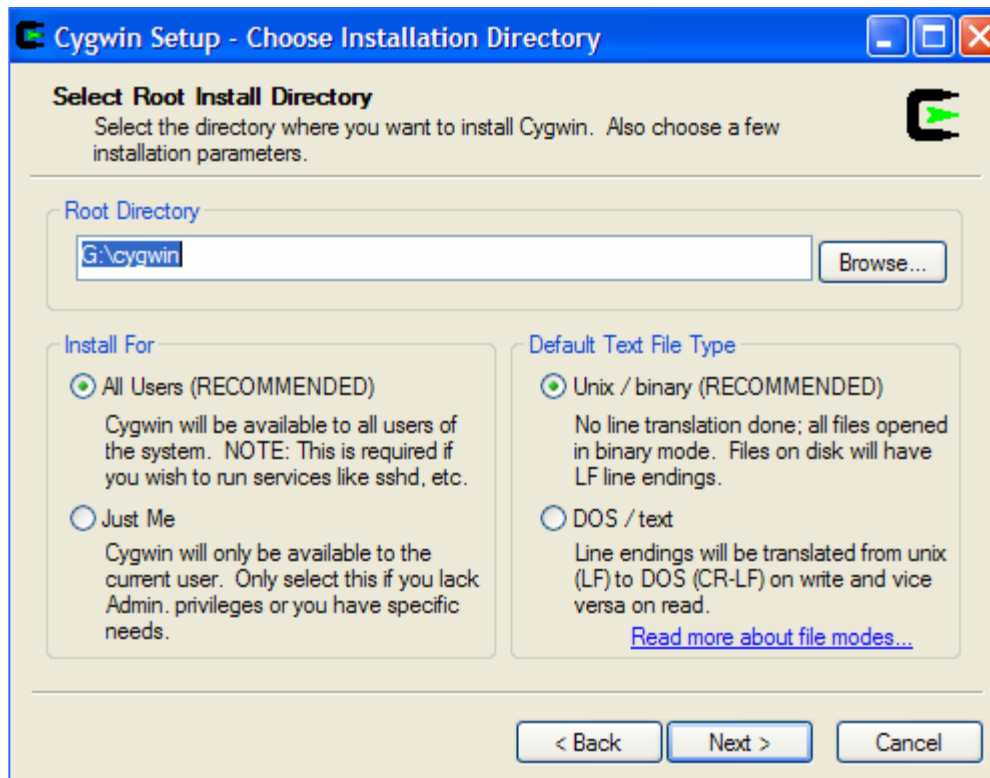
Cygwin Setup - Choose Installation Directory

Select Root Install Directory
Select the directory where you want to install Cygwin. Also choose a few installation parameters.

Root Directory

G:\cygwin

Browse...

Install For

All Users (RECOMMENDED)

Cygwin will be available to all users of the system. NOTE: This is required if you wish to run services like sshd, etc.

Just Me

Cygwin will only be available to the current user. Only select this if you lack Admin. privileges or you have specific needs.

Default Text File Type

Unix / binary (RECOMMENDED)

No line translation done; all files opened in binary mode. Files on disk will have LF line endings.

DOS / text

Line endings will be translated from unix (LF) to DOS (CR-LF) on write and vice versa on read.

Read more about file modes...

< Back

Next >

Cancel